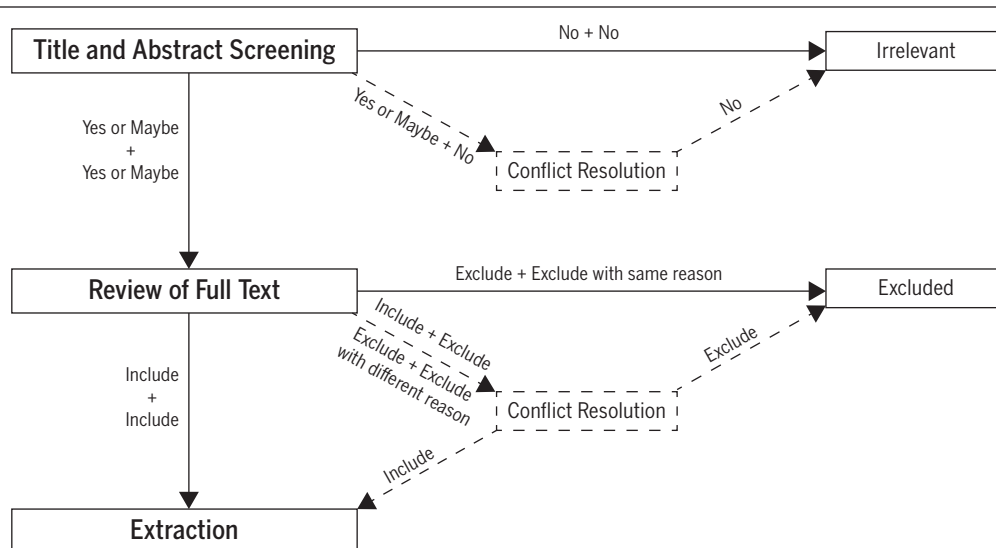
Title and Abstract Screening

No + No

Irrelevant

Yes or Maybe + No

No

Yes or Maybe
+
Yes or Maybe

Conflict Resolution

Review of Full Text

Exclude + Exclude with same reason

Excluded

Include + Exclude

Exclude + Exclude with different reason

Exclude

Include
+
Include

Conflict Resolution

Include

Extraction